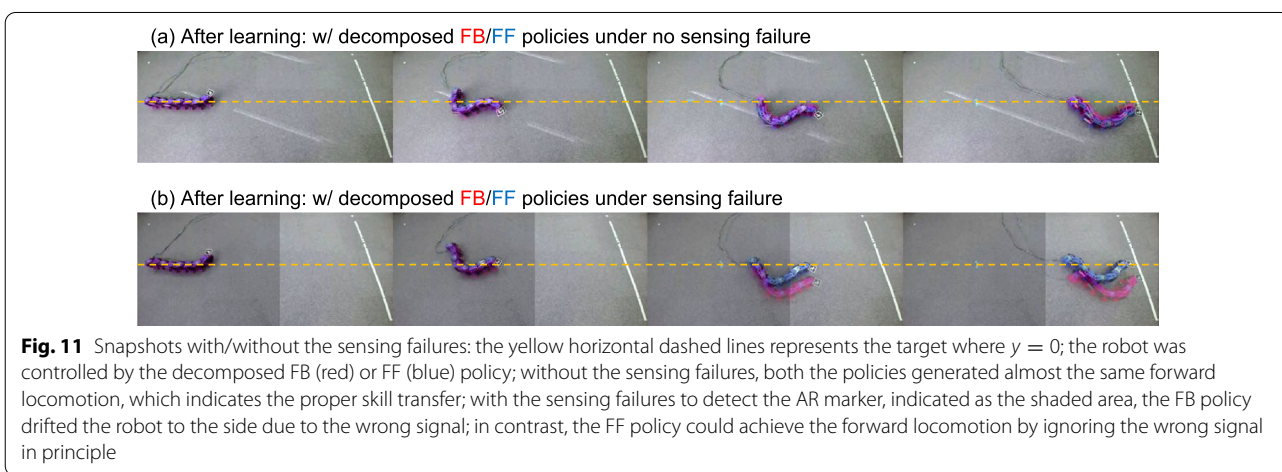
(a) After learning: w/ decomposed FB/FF policies under no sensing failure

(b) After learning: w/ decomposed FB/FF policies under sensing failure

**Fig. 11** Snapshots with/without the sensing failures: the yellow horizontal dashed lines represents the target where $y = 0$; the robot was controlled by the decomposed FB (red) or FF (blue) policy; without the sensing failures, both the policies generated almost the same forward locomotion, which indicates the proper skill transfer; with the sensing failures to detect the AR marker, indicated as the shaded area, the FB policy drifted the robot to the side due to the wrong signal; in contrast, the FF policy could achieve the forward locomotion by ignoring the wrong signal in principle